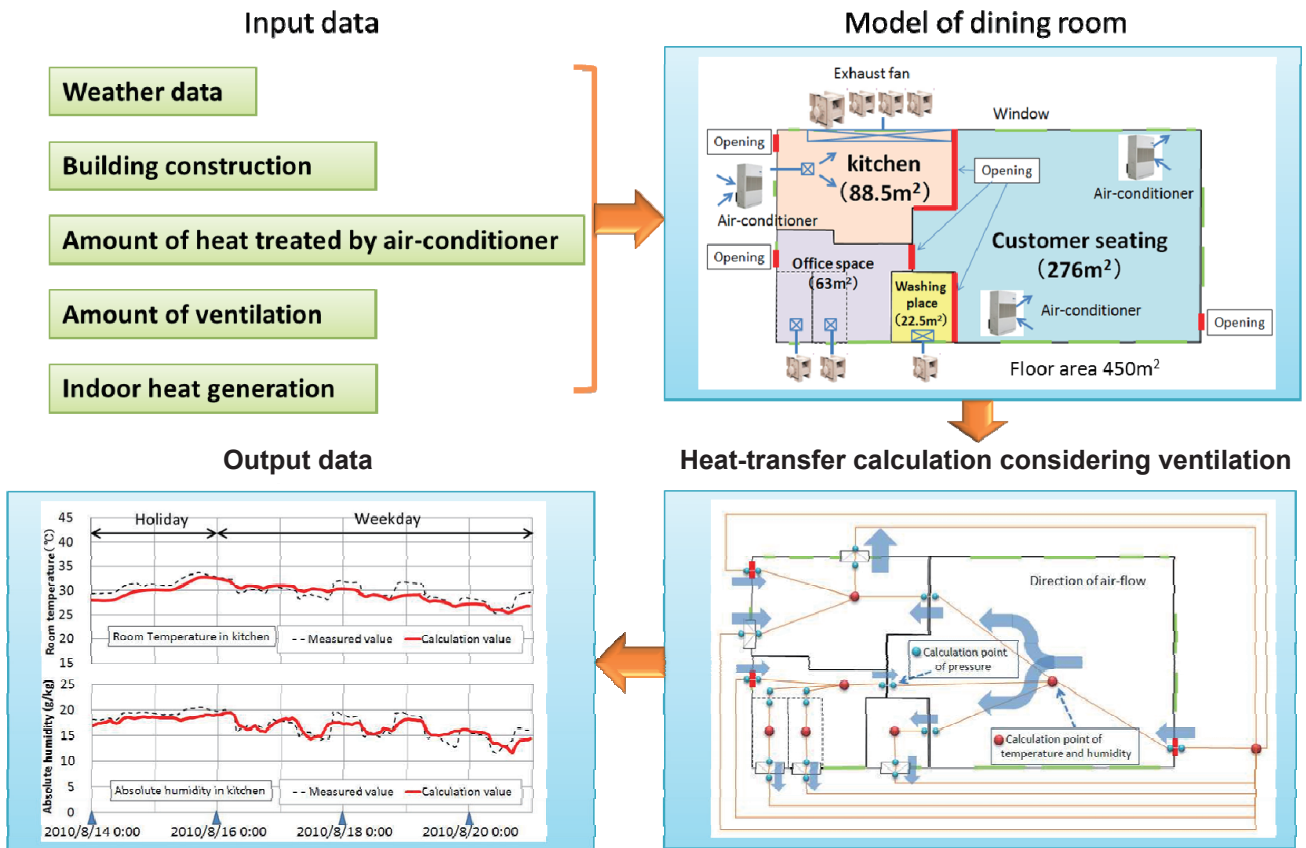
Input data

Weather data

Building construction

Amount of heat treated by air-conditioner

Amount of ventilation

Indoor heat generation

Model of dining room

Exhaust fan

Window

Opening

kitchen (88.5m$^2$)

Opening

Air-conditioner

Air-conditioner

Customer seating (276m$^2$)

Opening

Office space (63m$^2$)

Washing place (22.5m$^2$)

Air-conditioner

Opening

Floor area 450m$^2$

Output data

Heat-transfer calculation considering ventilation

Holiday

Weekday

Room temperature (℃)

45
40
35
30
25
20
15

Room Temperature in kitchen

Measured value

Calculation value

Absolute humidity (g/kg)

25
20
15
10
5
0

Absolute humidity in kitchen

Measured value

Calculation value

2010/8/14 0:00

2010/8/16 0:00

2010/8/18 0:00

2010/8/20 0:00

Direction of air-flow

Calculation point of pressure

Calculation point of temperature and humidity